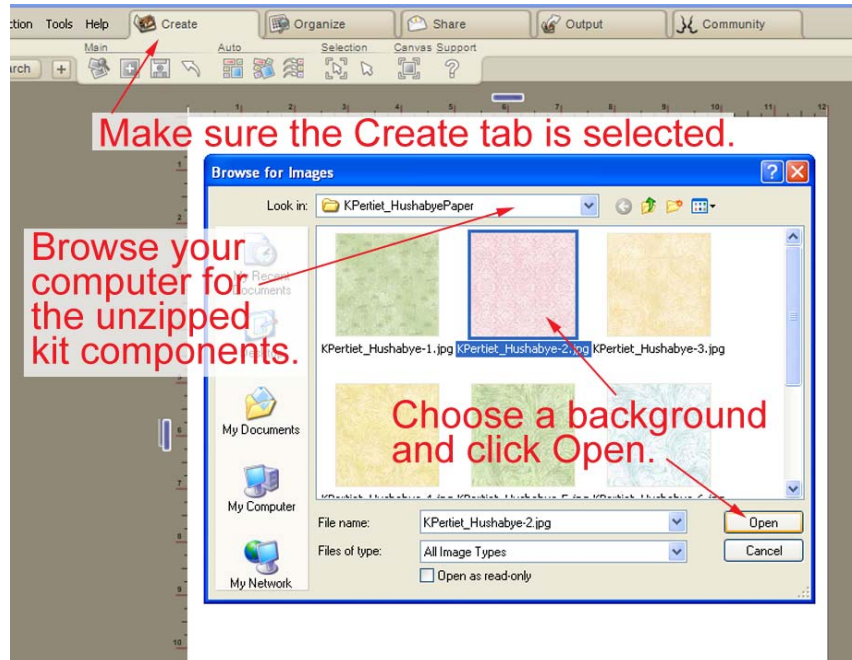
ction Tools Help Create Organize Share Output Community

Main Auto Selection Canvas Support

rch +

Make sure the Create tab is selected.

Browse for Images

Look in: KPertiet_HushabyePaper

Browse your computer for the unzipped kit components.

My Recent Documents

My Documents

My Computer

My Network

KPertiet_Hushabye-1.jpg KPertiet_Hushabye-2.jpg KPertiet_Hushabye-3.jpg

Choose a background and click Open.

File name: KPertiet_Hushabye-2.jpg

Files of type: All Image Types

Open as read-only

Open

Cancel